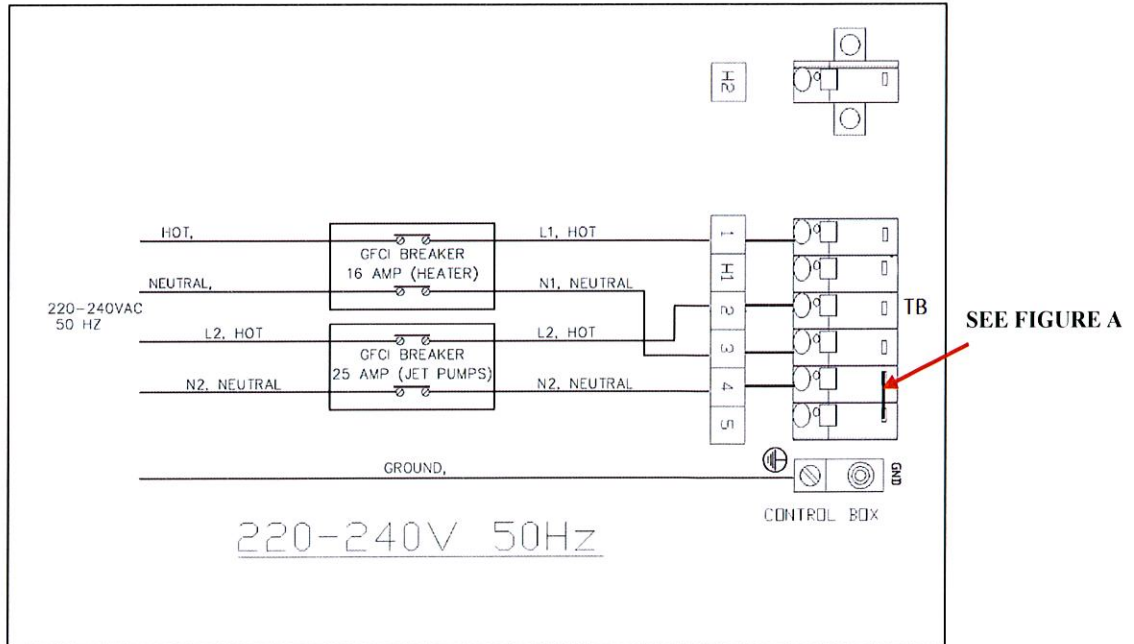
H2

HOT,

NEUTRAL,

220-240VAC
50 HZ

L2, HOT

N2, NEUTRAL

GFCI BREAKER
16 AMP (HEATER)

GFCI BREAKER
25 AMP (JET PUMPS)

L1, HOT

N1, NEUTRAL

L2, HOT

N2, NEUTRAL

1
H1
2
3
4
5

TB

SEE FIGURE A

GROUND,

GND

CONTROL BOX

220-240V 50Hz